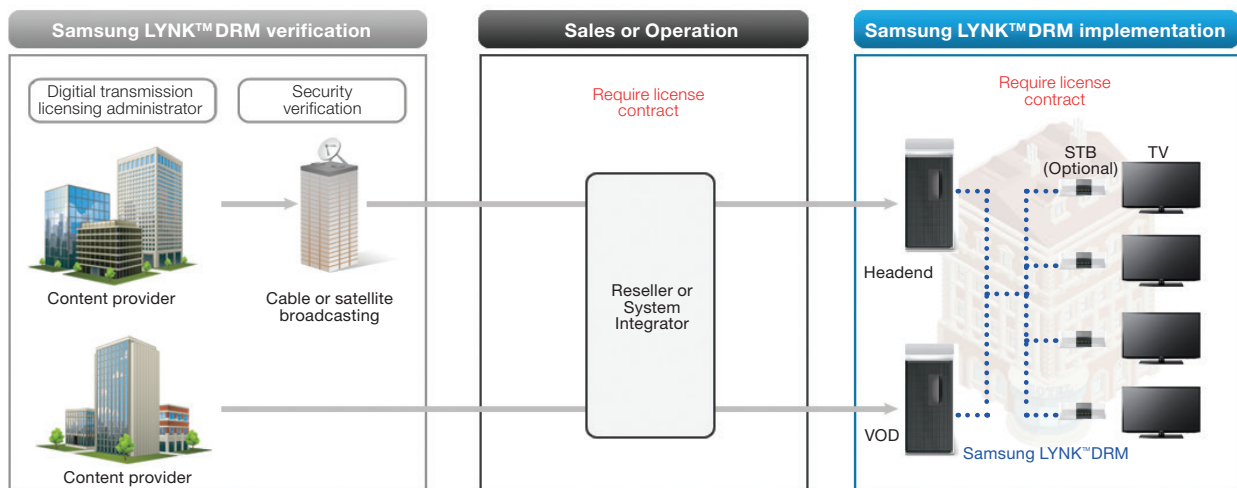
Samsung LYNK™DRM verification

Digital transmission licensing administrator

Security verification

Content provider

Cable or satellite broadcasting

Content provider

Sales or Operation

Require license contract

Reseller or System Integrator

Samsung LYNK™DRM implementation

Require license contract

STB (Optional)

TV

Headend

VOD

Samsung LYNK™DRM